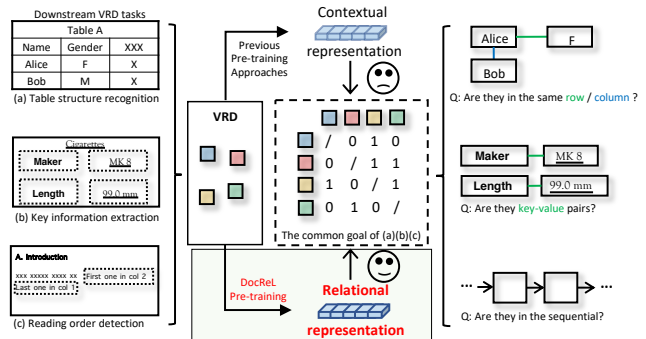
Downstream VRD tasks

| Table A | | |
|---|---|---|
| Name | Gender | XXX |
| Alice | F | X |
| Bob | M | X |

(a) Table structure recognition

Cigarettes
Maker MK 8
Length 99.0 mm

(b) Key information extraction

A. Introduction
xxx xxxxx xxxx xx First one in col 2
Last one in col 1

(c) Reading order detection

VRD

Previous Pre-training Approaches

Contextual representation

| / | 0 | 1 | 0 |
|---|---|---|---|
| 0 | / | 1 | 1 |
| 1 | 0 | / | 1 |
| 0 | 1 | 0 | / |

The common goal of (a)(b)(c)

DocReL Pre-training

Relational representation

Alice F
Bob

Q: Are they in the same row / column ?

Maker MK 8
Length 99.0 mm

Q: Are they key-value pairs?

...

Q: Are they in the sequential?